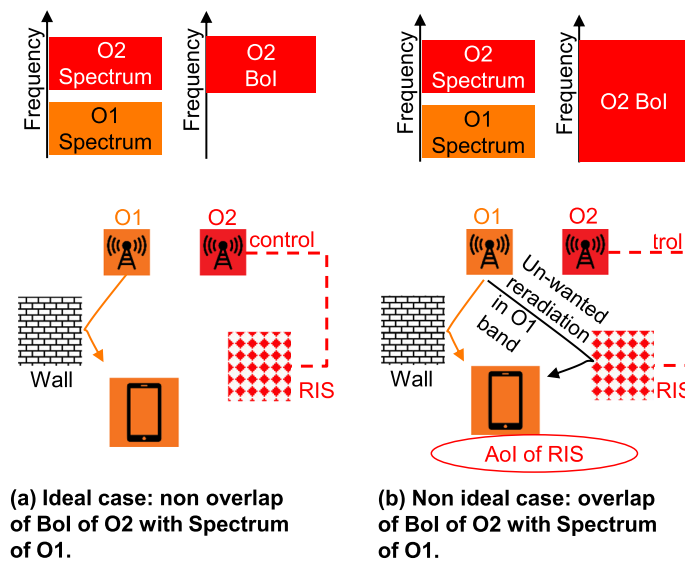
Frequency

O2 Spectrum

O1 Spectrum

Frequency

O2 BoI

Frequency

O2 Spectrum

O1 Spectrum

Frequency

O2 BoI

O1

O2

control

Wall

RIS

O1

O2

trol

Un-wanted reradiation in O1 band

Wall

RIS

AoI of RIS

(a) Ideal case: non overlap of BoI of O2 with Spectrum of O1.

(b) Non ideal case: overlap of BoI of O2 with Spectrum of O1.